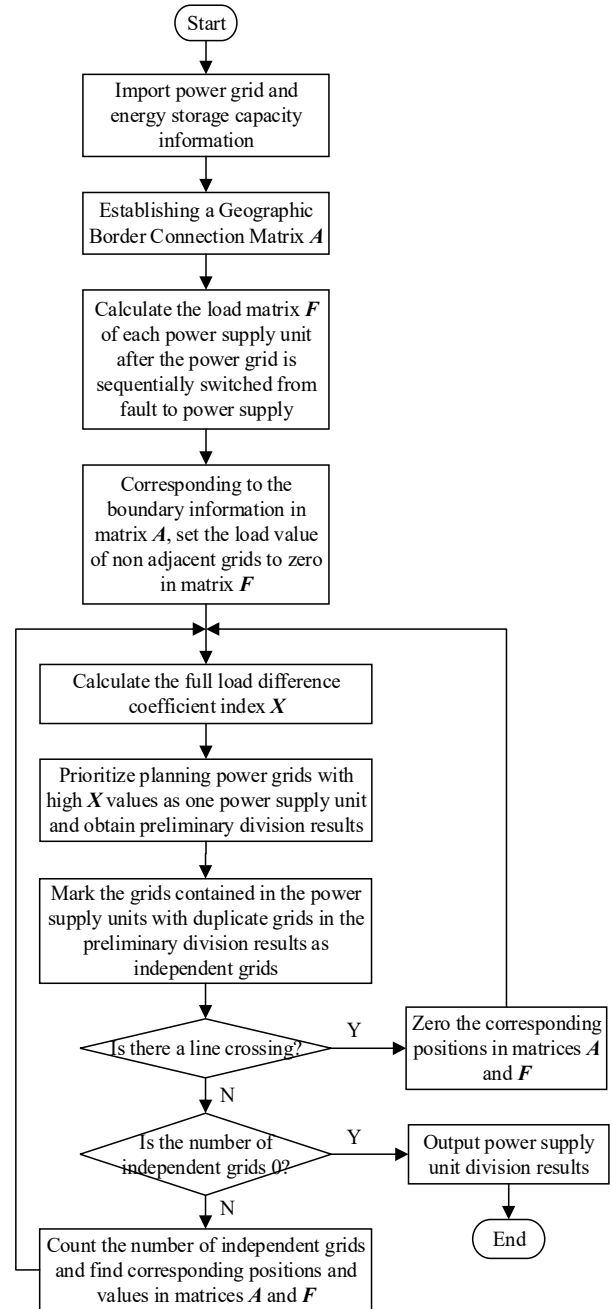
Start

Import power grid and energy storage capacity information

Establishing a Geographic Border Connection Matrix $\boldsymbol{A}$

Calculate the load matrix $\boldsymbol{F}$ of each power supply unit after the power grid is sequentially switched from fault to power supply

Corresponding to the boundary information in matrix $\boldsymbol{A}$, set the load value of non adjacent grids to zero in matrix $\boldsymbol{F}$

Calculate the full load difference coefficient index $\boldsymbol{X}$

Prioritize planning power grids with high $\boldsymbol{X}$ values as one power supply unit and obtain preliminary division results

Mark the grids contained in the power supply units with duplicate grids in the preliminary division results as independent grids

Is there a line crossing?

Y

Zero the corresponding positions in matrices $\boldsymbol{A}$ and $\boldsymbol{F}$

N

Is the number of independent grids 0?

Y

Output power supply unit division results

End

N

Count the number of independent grids and find corresponding positions and values in matrices $\boldsymbol{A}$ and $\boldsymbol{F}$